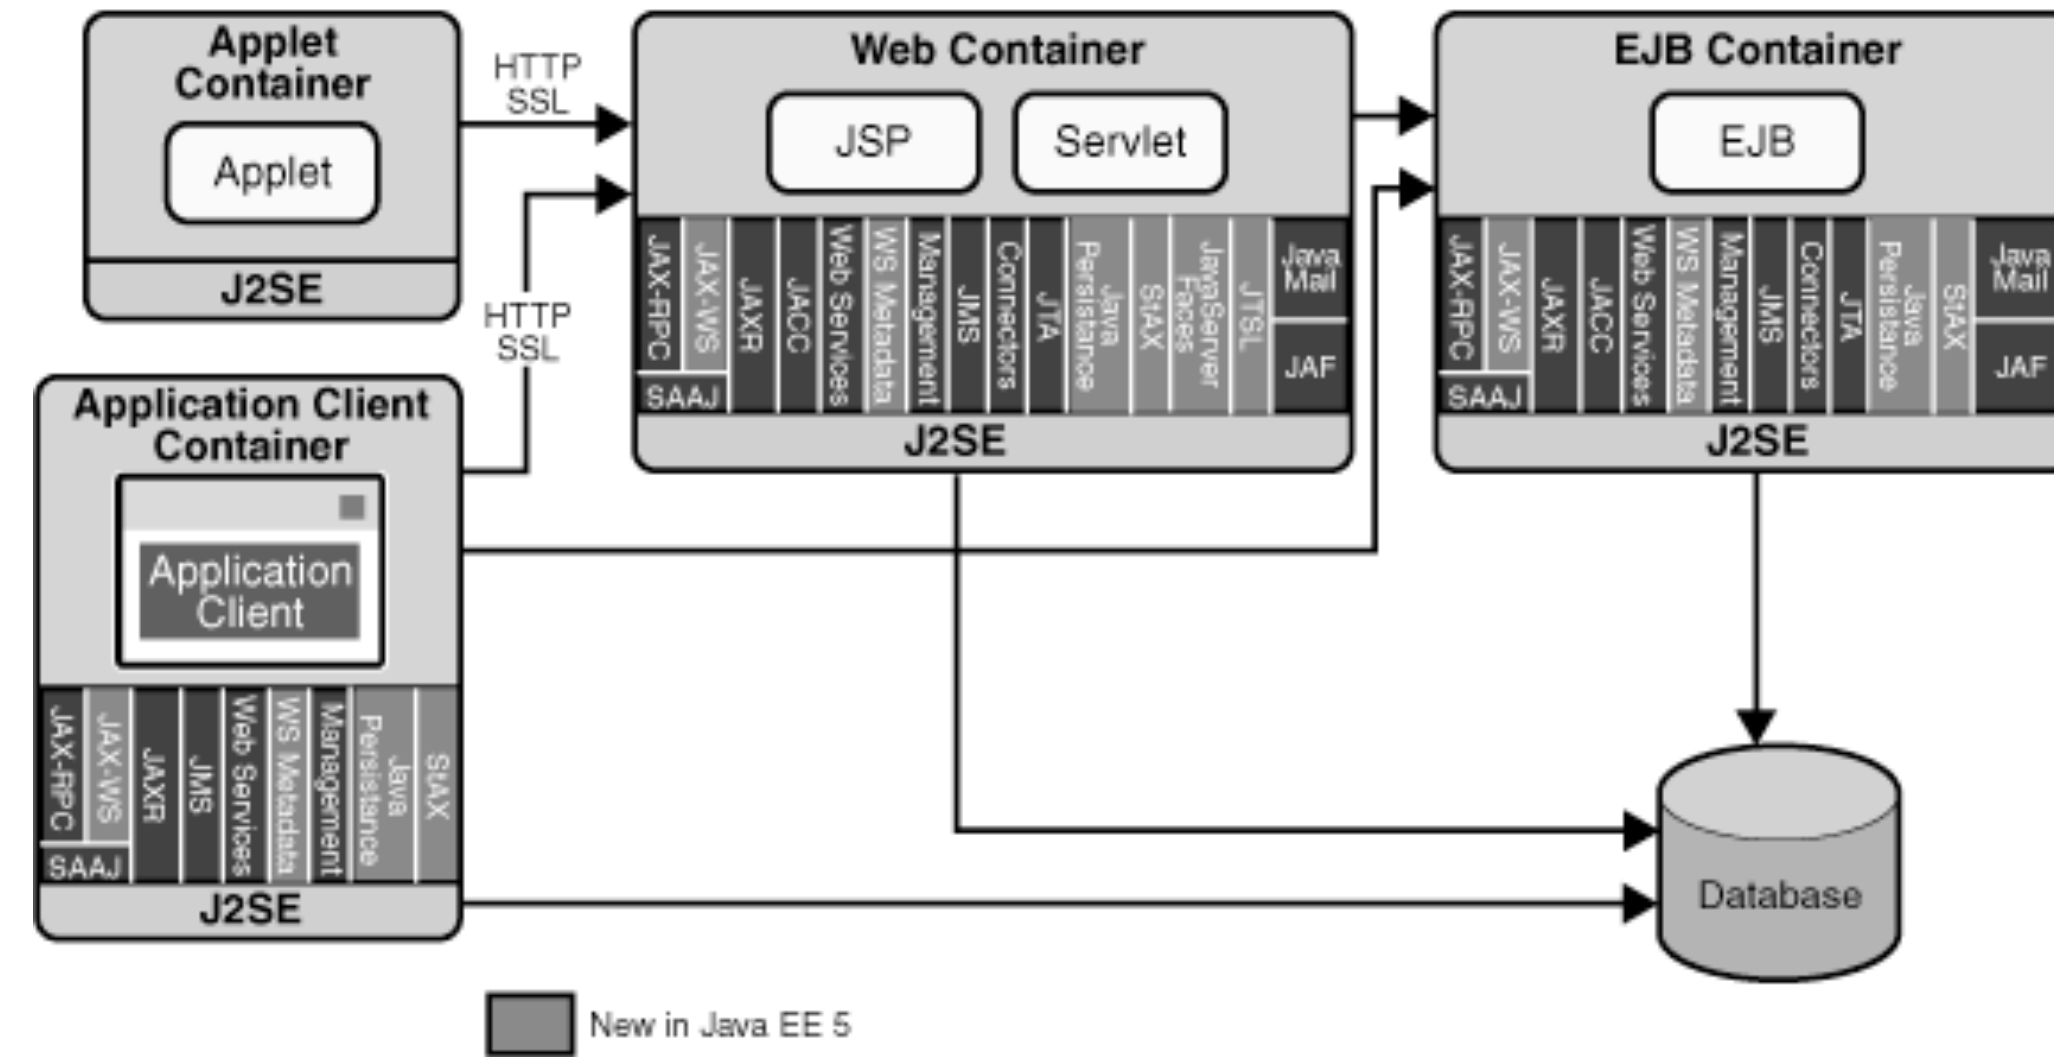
Applet Container

Applet

J2SE

HTTP SSL

HTTP SSL

Web Container

JSP

Servlet

JAX-RPC

JAX-WS

SAAJ

JAXR

JACC

Web Services

WS Metadata

Management

JMS

Connectors

JTA

Java Persistance

StAX

JavaServer Faces

JSTL

Java Mail

JAF

J2SE

EJB Container

EJB

JAX-RPC

JAX-WS

SAAJ

JAXR

JACC

Web Services

WS Metadata

Management

JMS

Connectors

JTA

Java Persistance

StAX

Java Mail

JAF

J2SE

Application Client Container

Application Client

JAX-RPC

JAX-WS

SAAJ

JAXR

JMS

Web Services

WS Metadata

Management

Java Persistance

StAX

J2SE

Database

New in Java EE 5